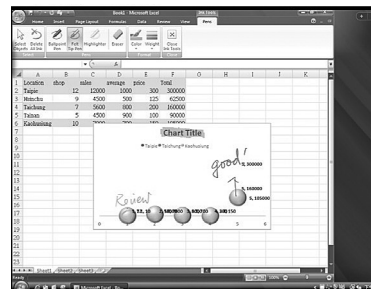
Book1 - Microsoft Excel

Home Insert Page Layout Formulas Data Review View Pens

Select Objects Delete All Ink Ballpoint Pen Felt Tip Pen Highlighter Eraser Color Weight Close Ink Tools

| | A | B | C | D | E | F | G | H | I | J | K |
|---|---|---|---|---|---|---|---|---|---|---|---|
| 1 | Location | shop | sales | average | price | Total | | | | | |
| 2 | Taipie | 12 | 12000 | 1000 | 300 | 300000 | | | | | |
| 3 | Hsinchu | 9 | 4500 | 500 | 125 | 62500 | | | | | |
| 4 | Taichung | 7 | 5600 | 800 | 200 | 160000 | | | | | |
| 5 | Tainan | 5 | 4500 | 900 | 100 | 90000 | | | | | |
| 6 | Kaohsiung | 10 | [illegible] | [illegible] | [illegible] | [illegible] | | | | | |
| 7 | | | | | | | | | | | |
| 8 | | | | | | | | | | | |
| 9 | | | | | | | | | | | |
| 10 | | | | | | | | | | | |
| 11 | | | | | | | | | | | |
| 12 | | | | | | | | | | | |
| 13 | | | | | | | | | | | |
| 14 | | | | | | | | | | | |
| 15 | | | | | | | | | | | |
| 16 | | | | | | | | | | | |
| 17 | | | | | | | | | | | |
| 18 | | | | | | | | | | | |
| 19 | | | | | | | | | | | |
| 20 | | | | | | | | | | | |
| 21 | | | | | | | | | | | |

Chart Title

Taipie Taichung Kaohsiung

good!

Review

5, 300000

5, 160000

5, 105000

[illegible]

0 2 4 6 8

Sheet1 Sheet2 Sheet3

Ready 100%